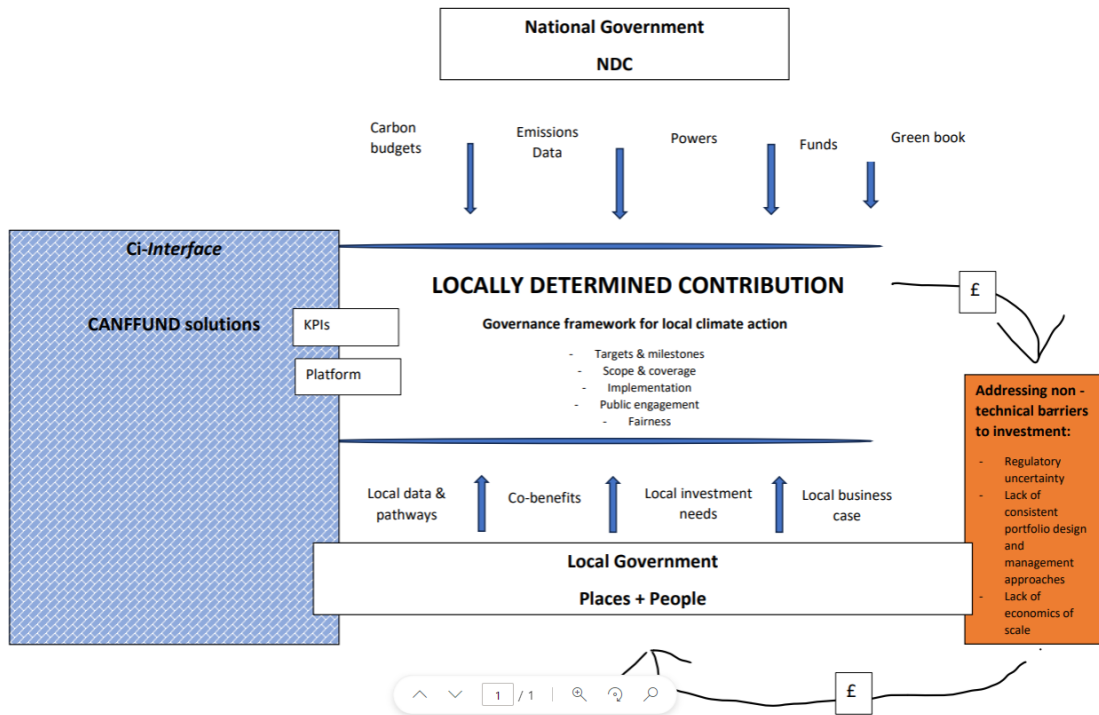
National Government

NDC

Carbon budgets

Emissions Data

Powers

Funds

Green book

Ci-*Interface*

CANFFUND solutions

KPIs

Platform

LOCALLY DETERMINED CONTRIBUTION

Governance framework for local climate action

- Targets & milestones
- Scope & coverage
- Implementation
- Public engagement
- Fairness

£

Addressing non - technical barriers to investment:

- Regulatory uncertainty
- Lack of consistent portfolio design and management approaches
- Lack of economics of scale

Local data & pathways

Co-benefits

Local investment needs

Local business case

Local Government

Places + People

1 / 1

£